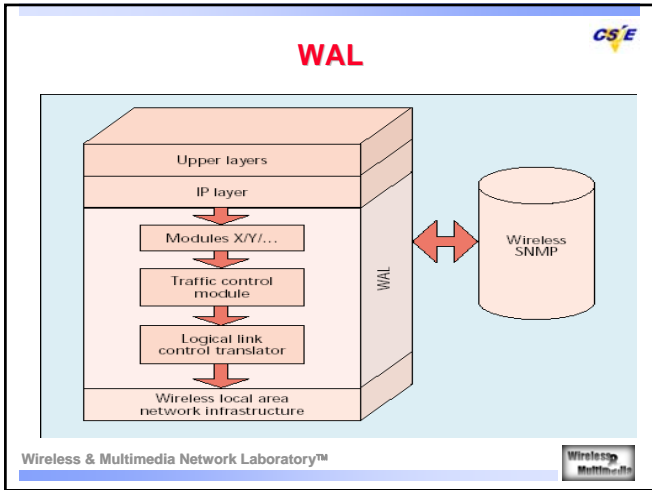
CSIE

WAL

Upper layers

IP layer

Modules X/Y/...

Traffic control module

Logical link control translator

Wireless local area network infrastructure

WAL

Wireless SNMP

Wireless & Multimedia Network Laboratory™

Wireless Multimedia